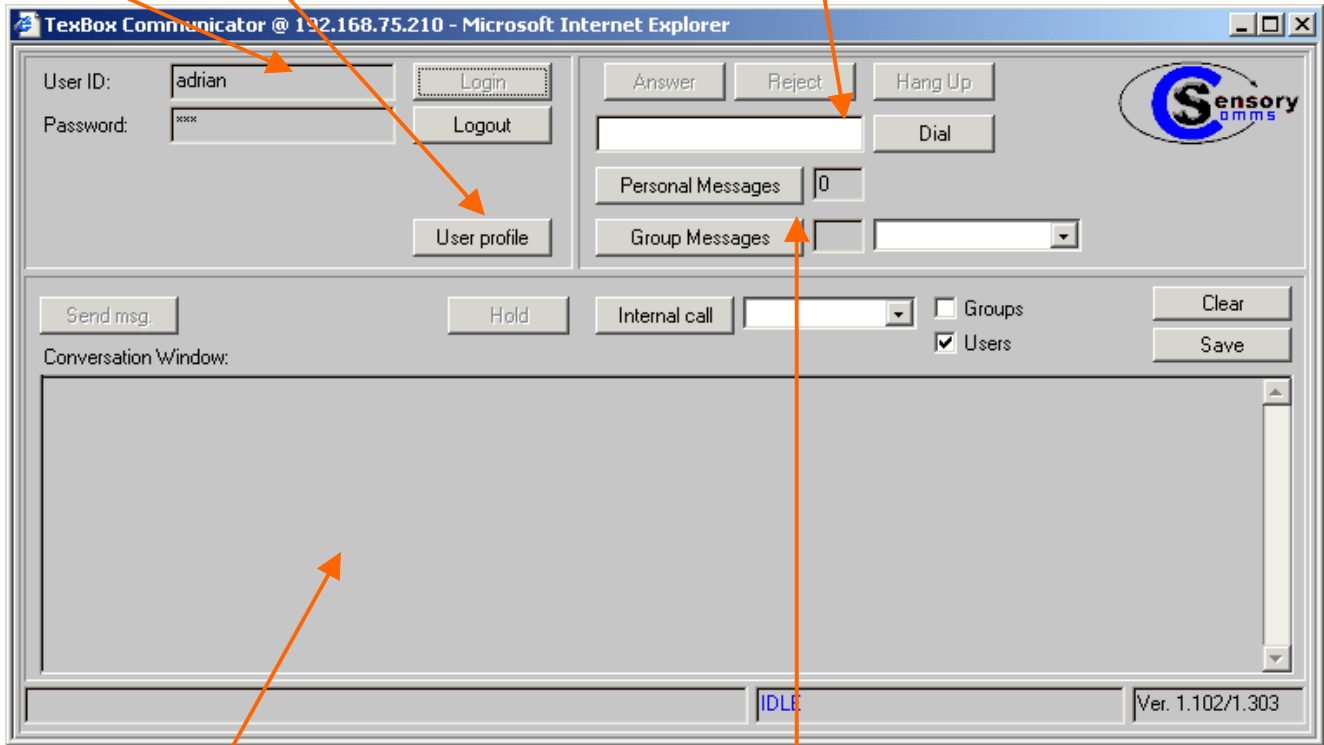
TexBox Communicator @ 192.168.75.210 - Microsoft Internet Explorer

User ID: adrian
Password: ***

Login
Logout
User profile

Answer
Reject
Hang Up
Dial
Personal Messages 0
Group Messages

Sensory Comms

Send msg.
Hold
Internal call
Groups
Users
Clear
Save

Conversation Window:

IDLE
Ver. 1.102/1.303